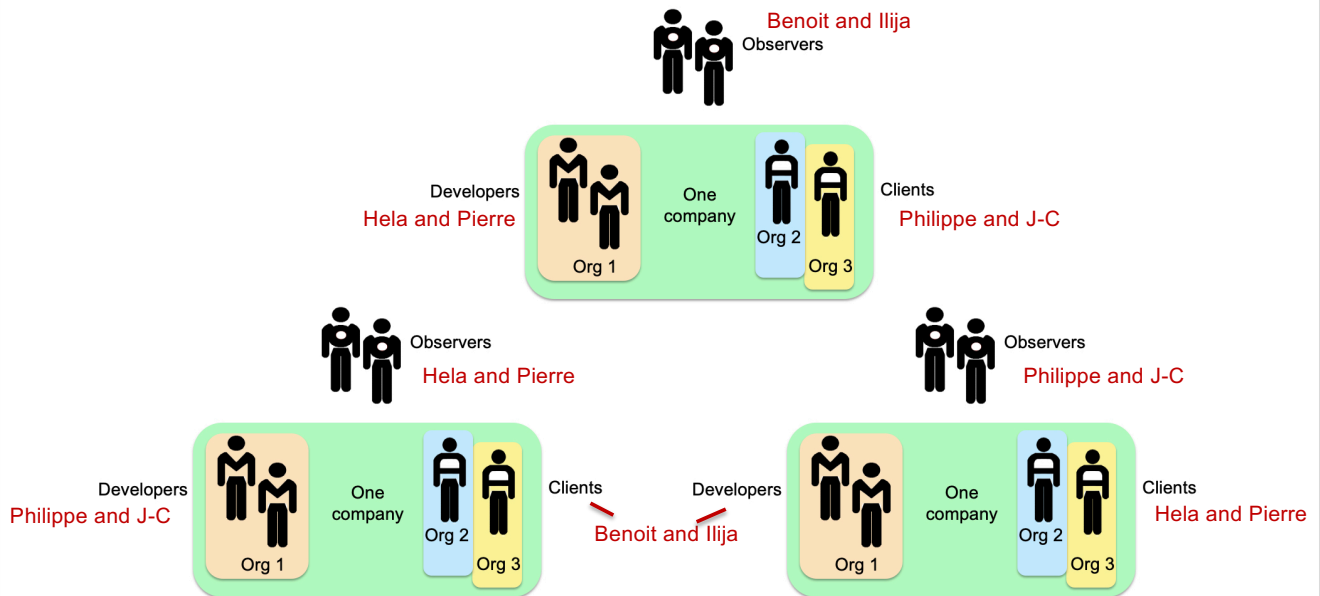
Benoit and Ilija
Observers

Developers
Hela and Pierre

Org 1

One company

Org 2

Org 3

Clients
Philippe and J-C

Observers
Hela and Pierre

Observers
Philippe and J-C

Developers
Philippe and J-C

Org 1

One company

Org 2

Org 3

Clients

Benoit and Ilija

Developers

Org 1

One company

Org 2

Org 3

Clients
Hela and Pierre